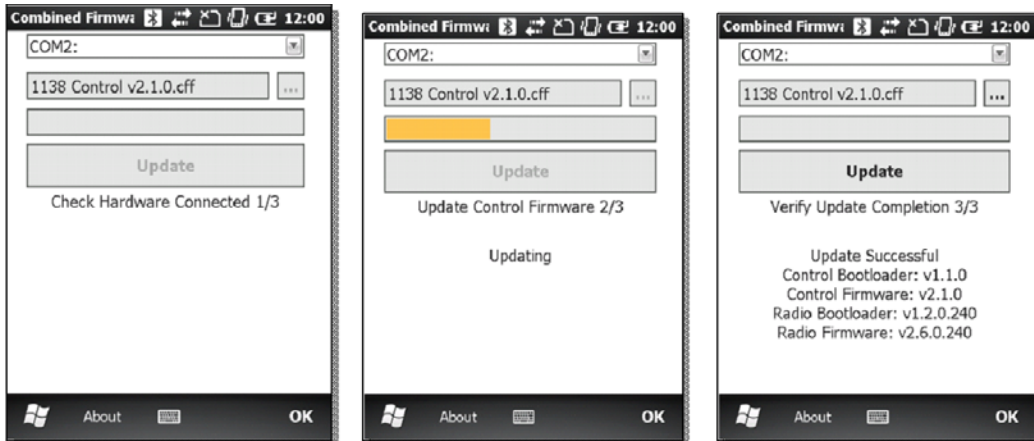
Combined Firmwa 12:00
COM2:
1138 Control v2.1.0.cff
...
Update
Check Hardware Connected 1/3
About
OK

Combined Firmwa 12:00
COM2:
1138 Control v2.1.0.cff
...
Update
Update Control Firmware 2/3
Updating
About
OK

Combined Firmwa 12:00
COM2:
1138 Control v2.1.0.cff
...
Update
Verify Update Completion 3/3
Update Successful
Control Bootloader: v1.1.0
Control Firmware: v2.1.0
Radio Bootloader: v1.2.0.240
Radio Firmware: v2.6.0.240
About
OK